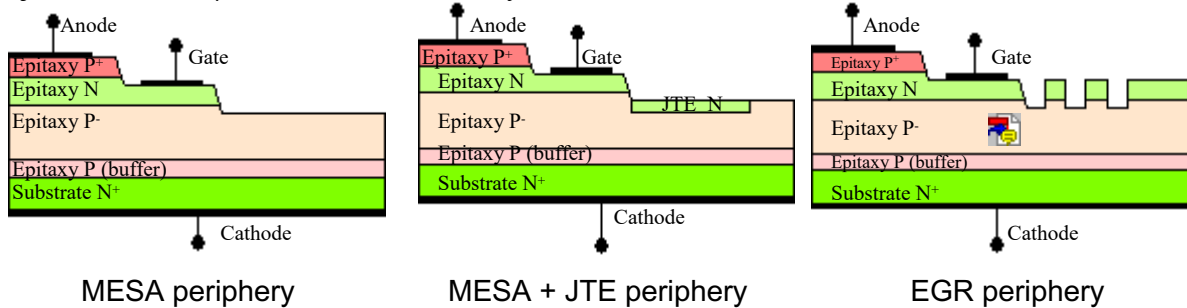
Anode
Epitaxy P$^+$
Gate
Epitaxy N
Epitaxy P$^-$
Epitaxy P (buffer)
Substrate N$^+$
Cathode

MESA periphery

Anode
Epitaxy P$^+$
Gate
Epitaxy N
JTE_N
Epitaxy P$^-$
Epitaxy P (buffer)
Substrate N$^+$
Cathode

MESA + JTE periphery

Anode
Epitaxy P$^+$
Gate
Epitaxy N
Epitaxy P$^-$
Epitaxy P (buffer)
Substrate N$^+$
Cathode

EGR periphery